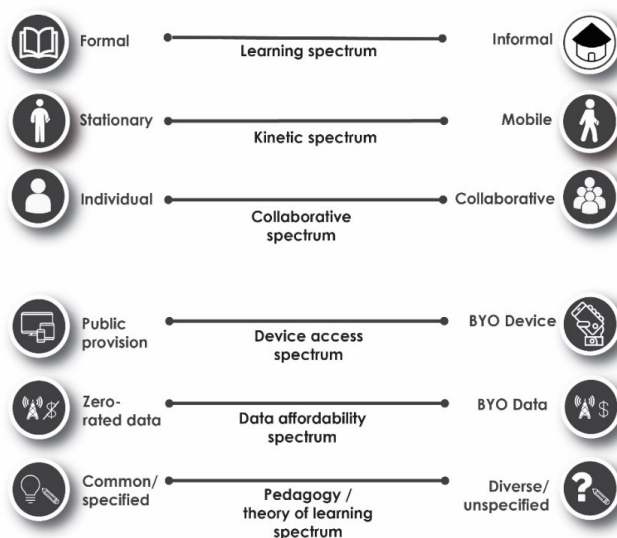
Formal
Learning spectrum
Informal

Stationary
Kinetic spectrum
Mobile

Individual
Collaborative spectrum
Collaborative

Public provision
Device access spectrum
BYO Device

Zero-rated data
Data affordability spectrum
BYO Data

Common/ specified
Pedagogy / theory of learning spectrum
Diverse/ unspecified